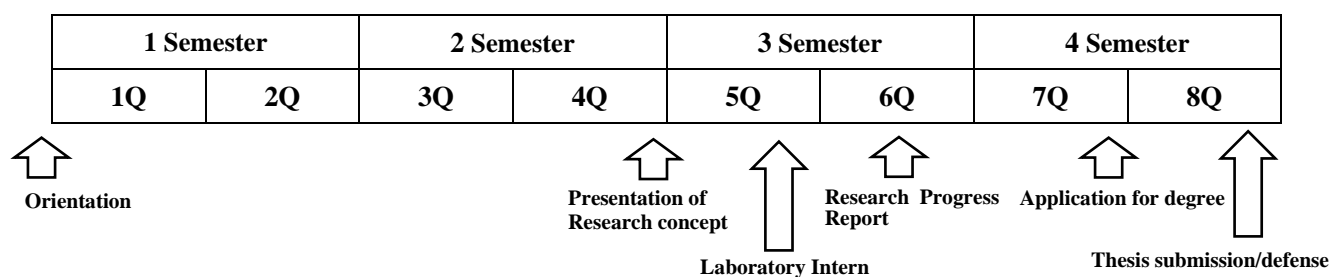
| 1 Semester | | 2 Semester | | 3 Semester | | 4 Semester | |
|---|---|---|---|---|---|---|---|
| 1Q | 2Q | 3Q | 4Q | 5Q | 6Q | 7Q | 8Q |

Orientation

Presentation of Research concept

Laboratory Intern

Research Progress Report

Application for degree

Thesis submission/defense